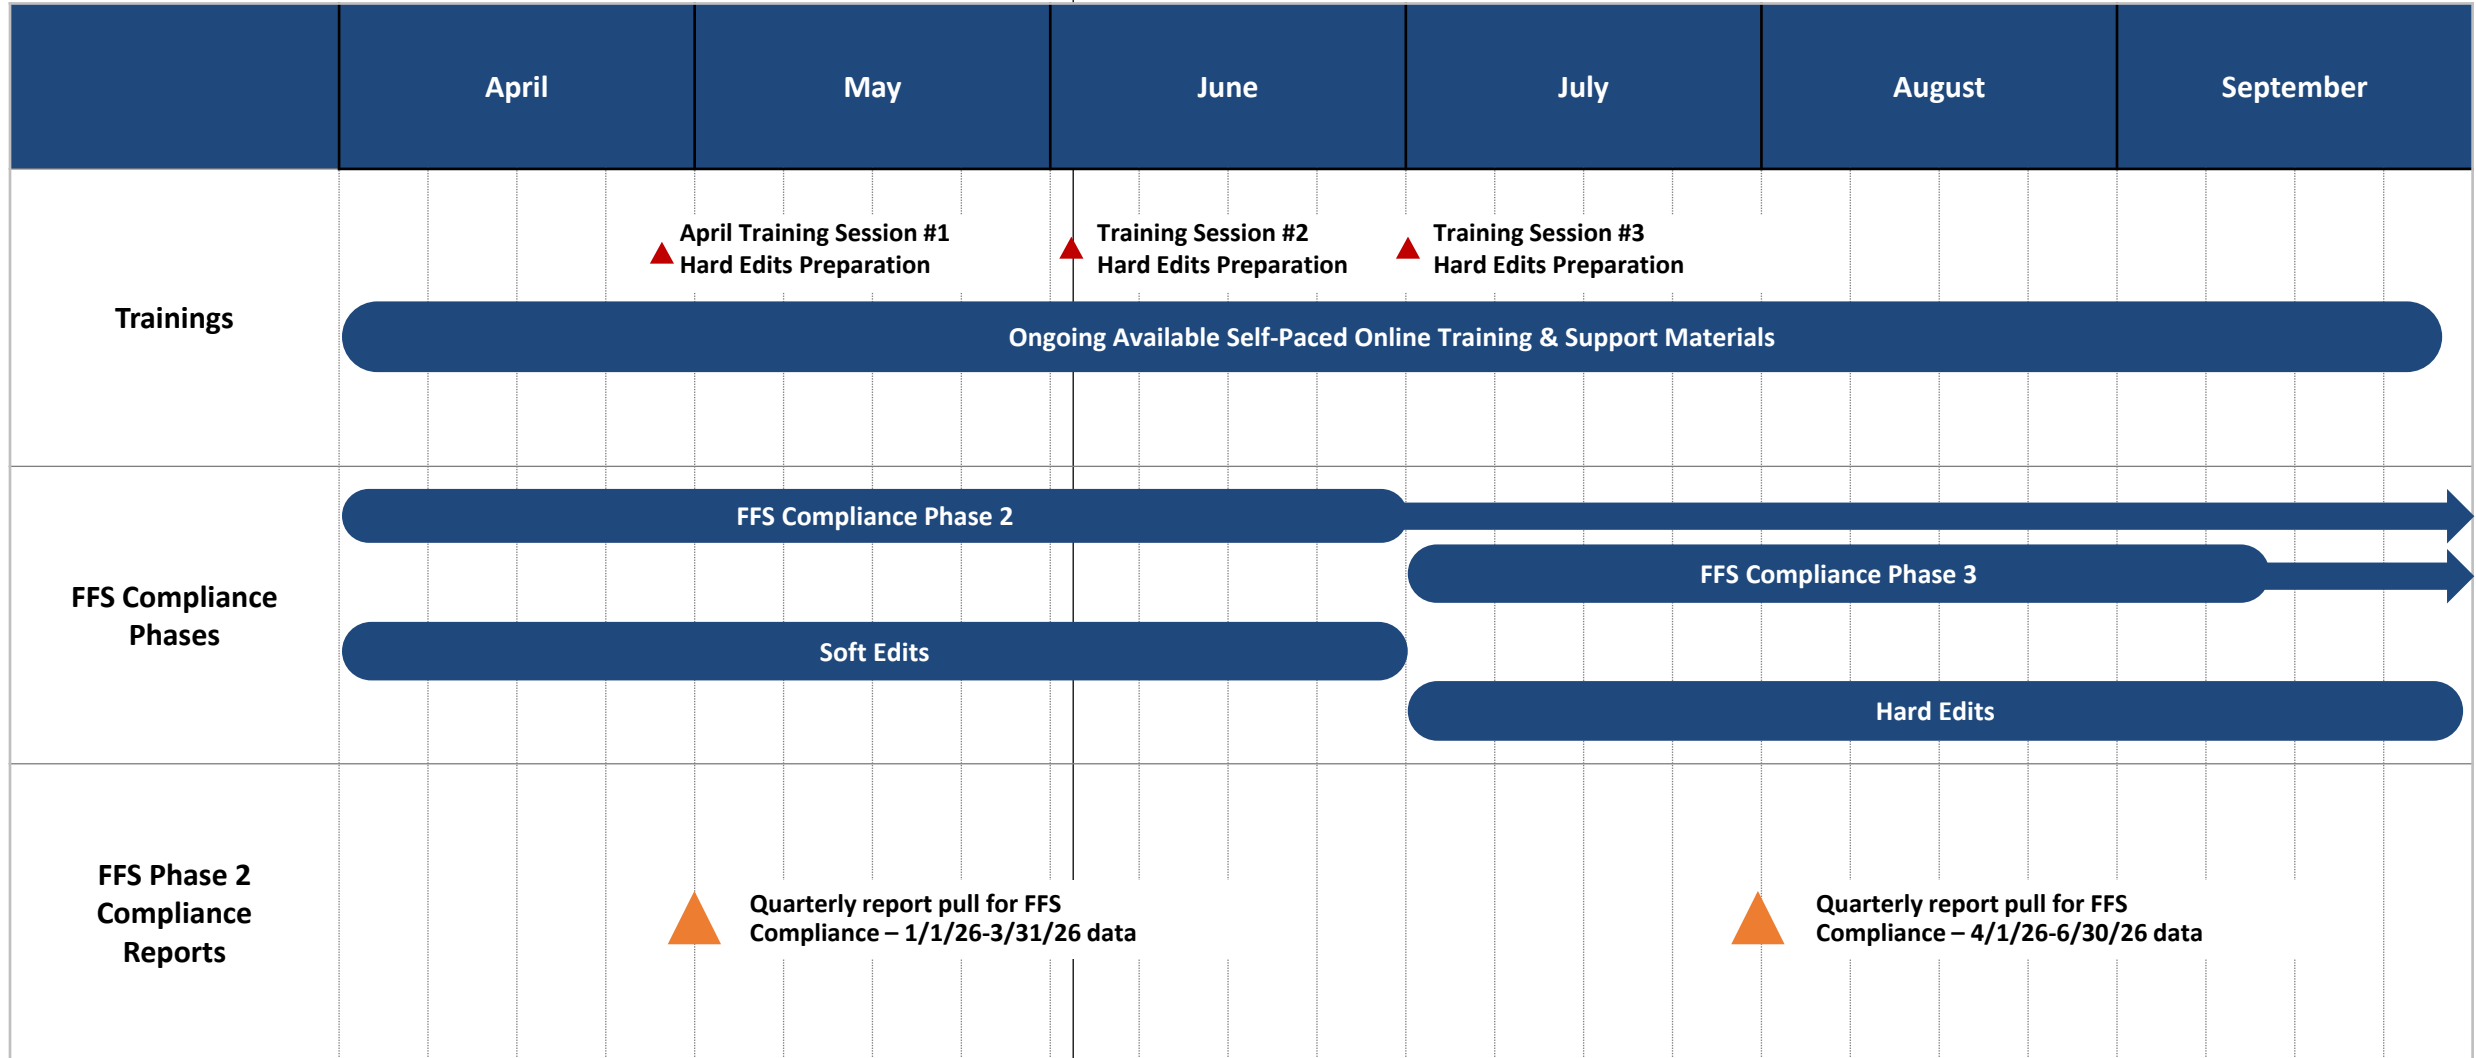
| | April | May | June | July | August | September |
|---|---|---|---|---|---|---|

Trainings

April Training Session #1
Hard Edits Preparation

Training Session #2
Hard Edits Preparation

Training Session #3
Hard Edits Preparation

Ongoing Available Self-Paced Online Training & Support Materials

FFS Compliance Phases

FFS Compliance Phase 2

FFS Compliance Phase 3

Soft Edits

Hard Edits

FFS Phase 2 Compliance Reports

Quarterly report pull for FFS Compliance – 1/1/26-3/31/26 data

Quarterly report pull for FFS Compliance – 4/1/26-6/30/26 data